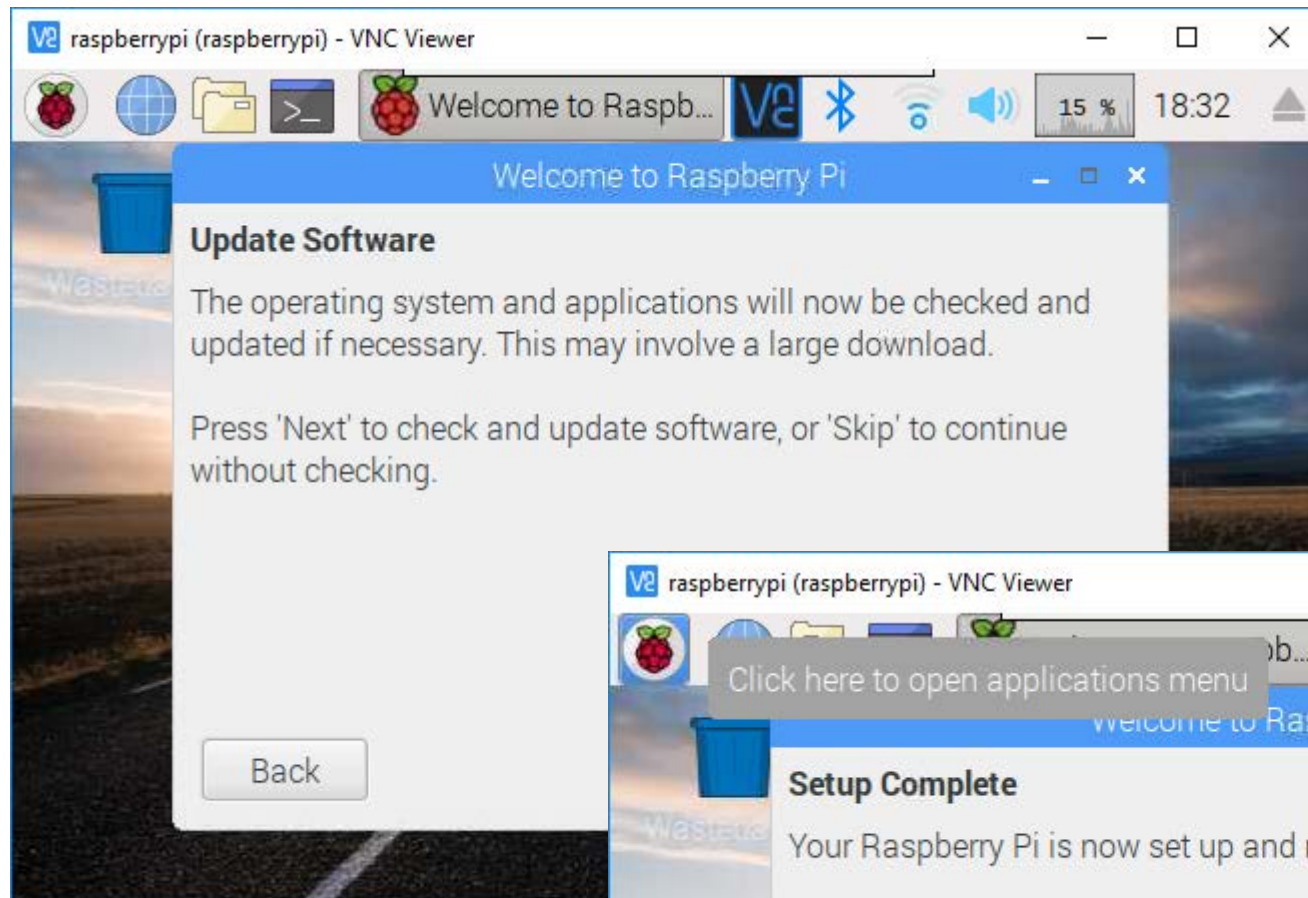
raspberrypi (raspberrypi) - VNC Viewer

Welcome to Raspb...

15 %

18:32

Welcome to Raspberry Pi

Update Software

The operating system and applications will now be checked and updated if necessary. This may involve a large download.

Press 'Next' to check and update software, or 'Skip' to continue without checking.

Back

raspberrypi (raspberrypi) - VNC Viewer

Click here to open applications menu

Welcome to Ras

Setup Complete

Your Raspberry Pi is now set up and